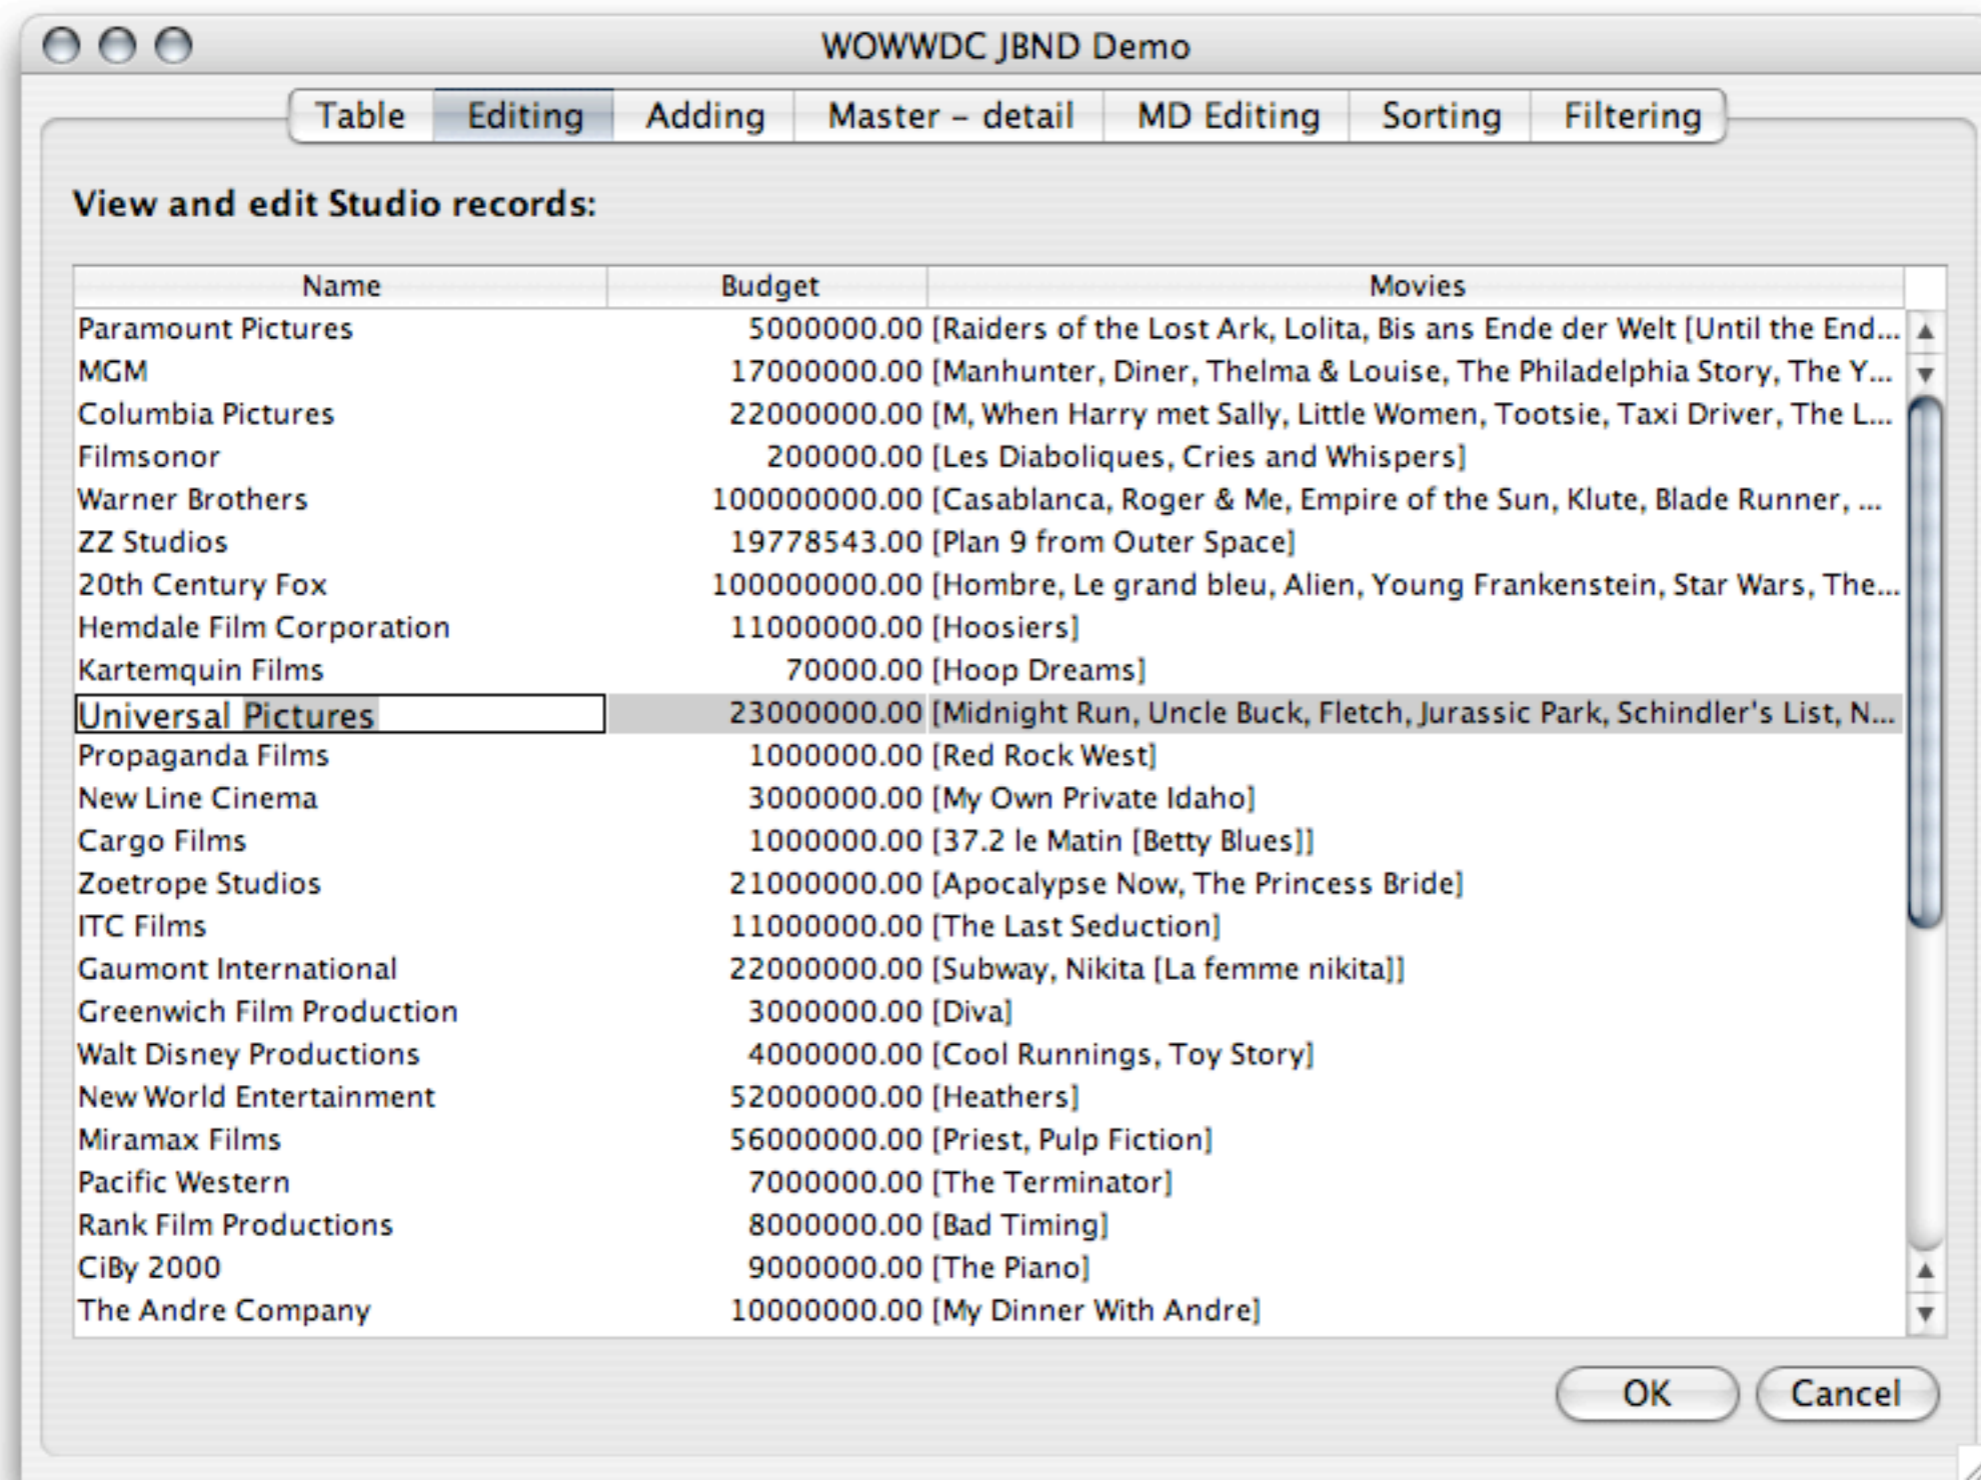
WOWWDC JBND Demo

Table | Editing | Adding | Master – detail | MD Editing | Sorting | Filtering

View and edit Studio records:

| Name | Budget | Movies |
|---|---|---|
| Paramount Pictures | 5000000.00 | [Raiders of the Lost Ark, Lolita, Bis ans Ende der Welt [Until the End... |
| MGM | 17000000.00 | [Manhunter, Diner, Thelma & Louise, The Philadelphia Story, The Y... |
| Columbia Pictures | 22000000.00 | [M, When Harry met Sally, Little Women, Tootsie, Taxi Driver, The L... |
| Filmsonor | 200000.00 | [Les Diaboliques, Cries and Whispers] |
| Warner Brothers | 100000000.00 | [Casablanca, Roger & Me, Empire of the Sun, Klute, Blade Runner, ... |
| ZZ Studios | 19778543.00 | [Plan 9 from Outer Space] |
| 20th Century Fox | 100000000.00 | [Hombre, Le grand bleu, Alien, Young Frankenstein, Star Wars, The... |
| Hemdale Film Corporation | 11000000.00 | [Hoosiers] |
| Kartemquin Films | 70000.00 | [Hoop Dreams] |
| Universal Pictures | 23000000.00 | [Midnight Run, Uncle Buck, Fletch, Jurassic Park, Schindler's List, N... |
| Propaganda Films | 1000000.00 | [Red Rock West] |
| New Line Cinema | 3000000.00 | [My Own Private Idaho] |
| Cargo Films | 1000000.00 | [37.2 le Matin [Betty Blues]] |
| Zoetrope Studios | 21000000.00 | [Apocalypse Now, The Princess Bride] |
| ITC Films | 11000000.00 | [The Last Seduction] |
| Gaumont International | 22000000.00 | [Subway, Nikita [La femme nikita]] |
| Greenwich Film Production | 3000000.00 | [Diva] |
| Walt Disney Productions | 4000000.00 | [Cool Runnings, Toy Story] |
| New World Entertainment | 52000000.00 | [Heathers] |
| Miramax Films | 56000000.00 | [Priest, Pulp Fiction] |
| Pacific Western | 7000000.00 | [The Terminator] |
| Rank Film Productions | 8000000.00 | [Bad Timing] |
| CiBy 2000 | 9000000.00 | [The Piano] |
| The Andre Company | 10000000.00 | [My Dinner With Andre] |

OK Cancel